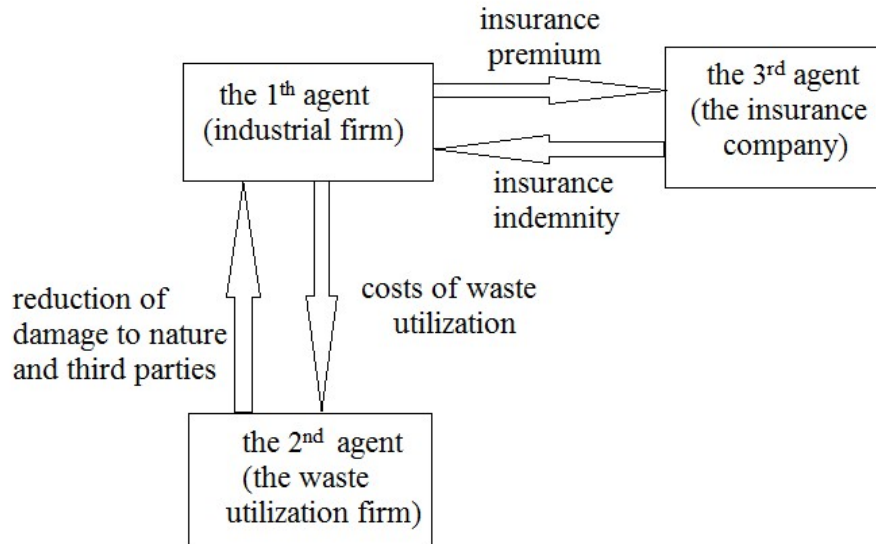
insurance premium

the 1$^{th}$ agent (industrial firm)

the 3$^{rd}$ agent (the insurance company)

insurance indemnity

reduction of damage to nature and third parties

costs of waste utilization

the 2$^{nd}$ agent (the waste utilization firm)